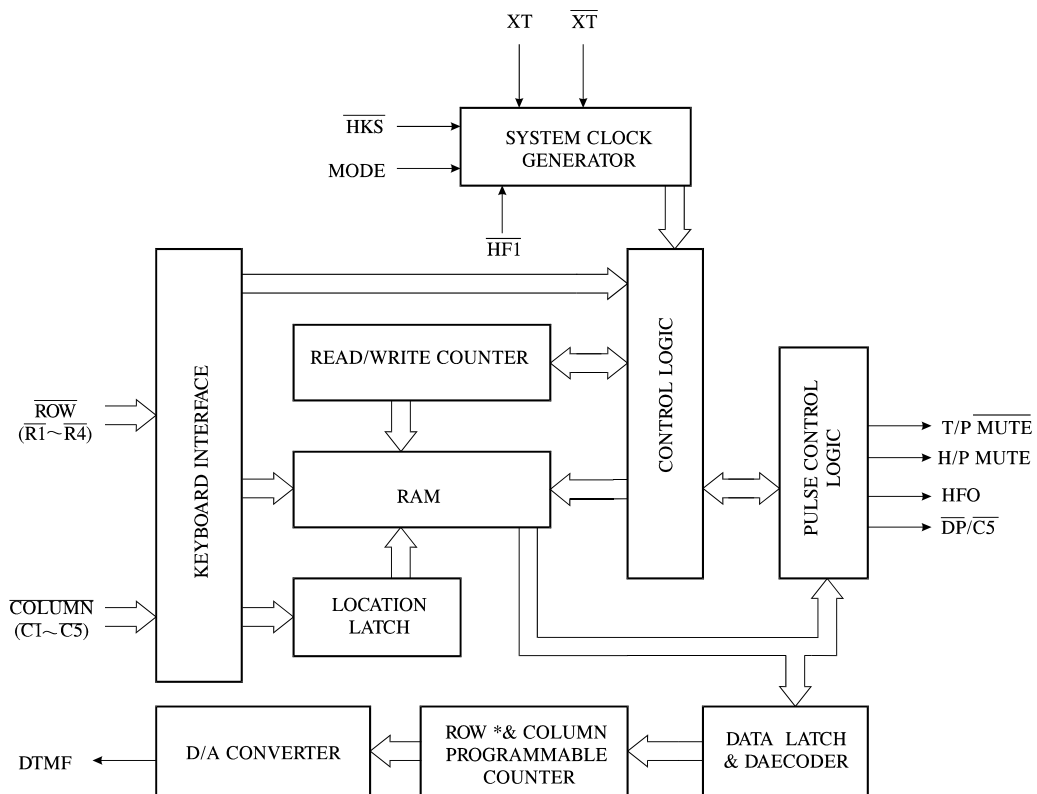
XT
$\overline{XT}$
$\overline{HKS}$
MODE
SYSTEM CLOCK GENERATOR
$\overline{HF1}$
KEYBOARD INTERFACE
CONTROL LOGIC
READ/WRITE COUNTER
PULSE CONTROL LOGIC
$\overline{ROW}$
($\overline{R1}$～$\overline{R4}$)
RAM
T/P $\overline{MUTE}$
H/P MUTE
HFO
$\overline{DP}$/$\overline{C5}$
$\overline{COLUMN}$
($\overline{C1}$～$\overline{C5}$)
LOCATION LATCH
DTMF
D/A CONVERTER
ROW *& COLUMN PROGRAMMABLE COUNTER
DATA LATCH & DAECODER